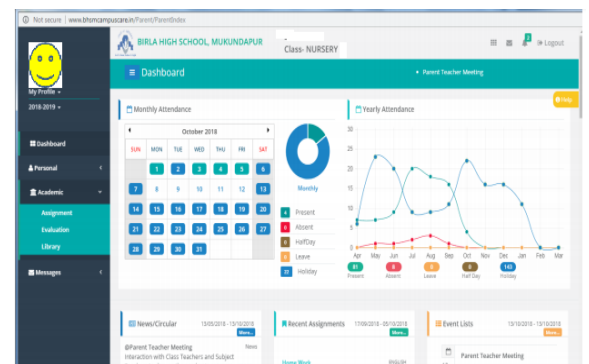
Not secure | www.bhsmcampuscare.in/Parent/ParentIndex

BIRLA HIGH SCHOOL, MUKUNDAPUR

Class- NURSERY

3

Logout

My Profile

2018-2019

Dashboard

Personal

Academic

Assignment

Evaluation

Library

Messages

Dashboard

Parent Teacher Meeting

Help

Monthly Attendance

October 2018

| SUN | MON | TUE | WED | THU | FRI | SAT |
|---|---|---|---|---|---|---|
| | 1 | 2 | 3 | 4 | 5 | 6 |
| 7 | 8 | 9 | 10 | 11 | 12 | 13 |
| 14 | 15 | 16 | 17 | 18 | 19 | 20 |
| 21 | 22 | 23 | 24 | 25 | 26 | 27 |
| 28 | 29 | 30 | 31 | | | |

Monthly

4 Present

0 Absent

0 HalfDay

0 Leave

31 Holiday

Yearly Attendance

30
25
20
15
10
5
0

Apr May Jun Jul Aug Sep Oct Nov Dec Jan Feb Mar

81 Present

0 Absent

8 Leave

0 Half Day

143 Holiday

News/Circular

13/05/2018 - 13/10/2018

More...

@Parent Teacher Meeting

News

Interaction with Class Teachers and Subject

Recent Assignments

17/09/2018 - 05/10/2018

More...

Home Work

ENGLISH

Event Lists

13/10/2018 - 13/10/2018

More...

Parent Teacher Meeting